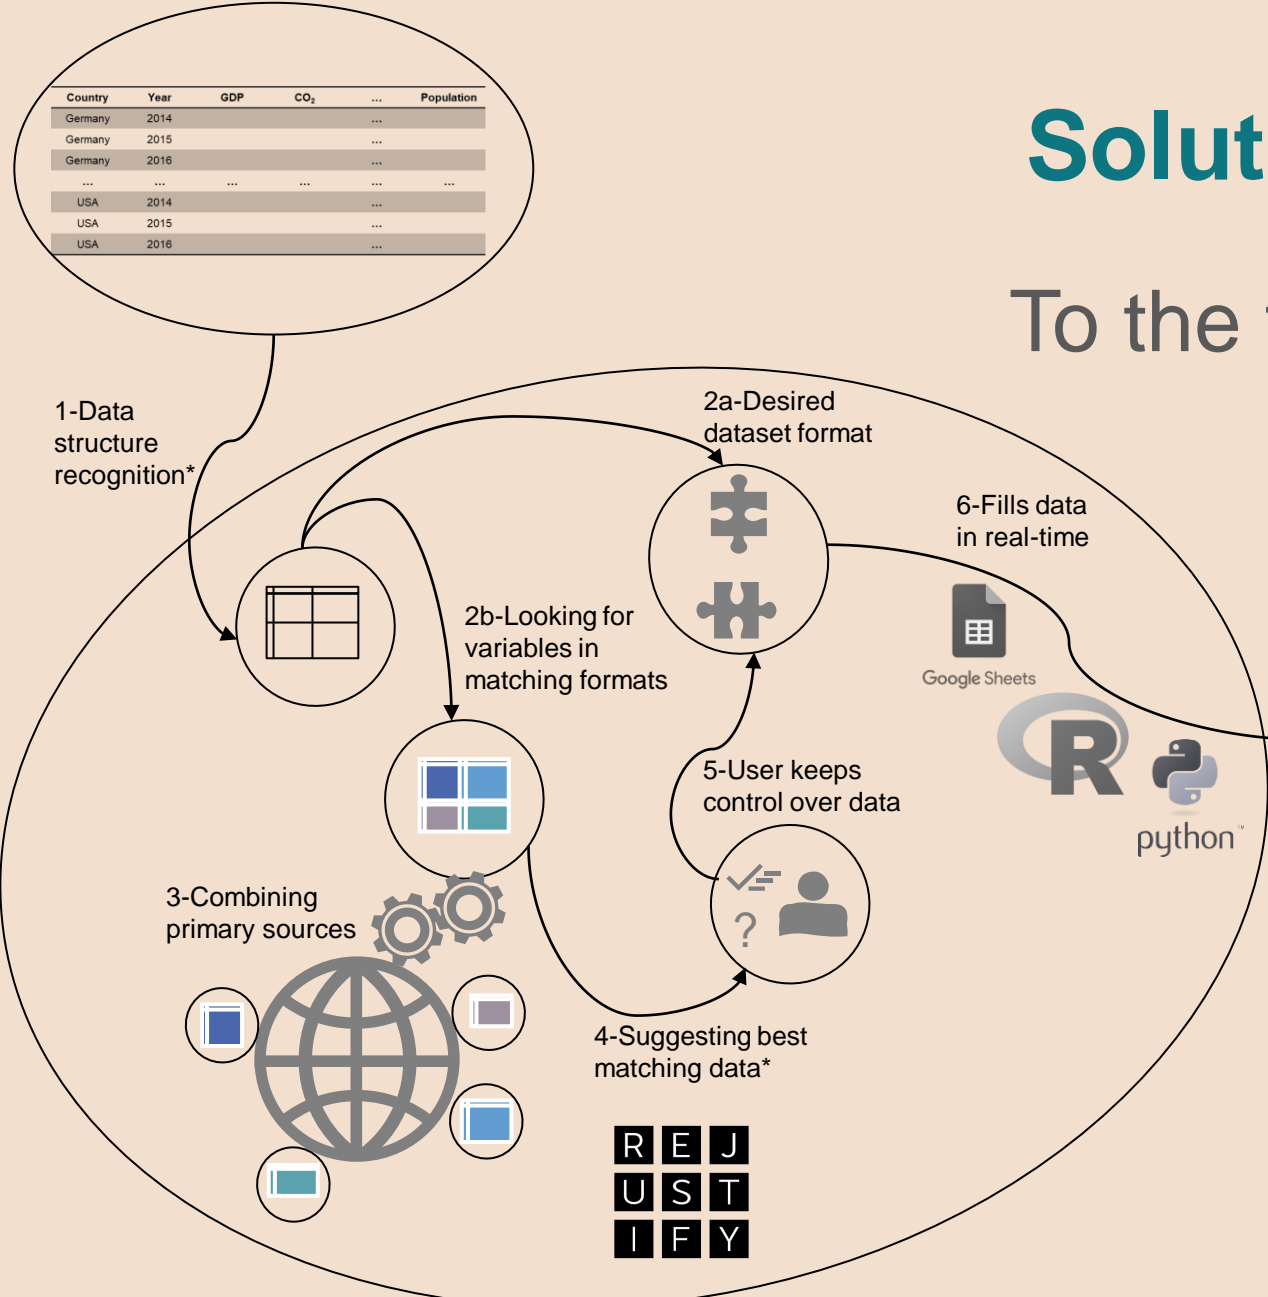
| Country | Year | GDP | $CO_2$ | ... | Population |
|---|---|---|---|---|---|
| Germany | 2014 | | | ... | |
| Germany | 2015 | | | ... | |
| Germany | 2016 | | | ... | |
| ... | ... | ... | ... | ... | ... |
| USA | 2014 | | | ... | |
| USA | 2015 | | | ... | |
| USA | 2016 | | | ... | |

Solut

To the

1-Data structure recognition*

2a-Desired dataset format

6-Fills data in real-time

2b-Looking for variables in matching formats

Google Sheets

python

5-User keeps control over data

3-Combining primary sources

4-Suggesting best matching data*

R E J
U S T
I F Y